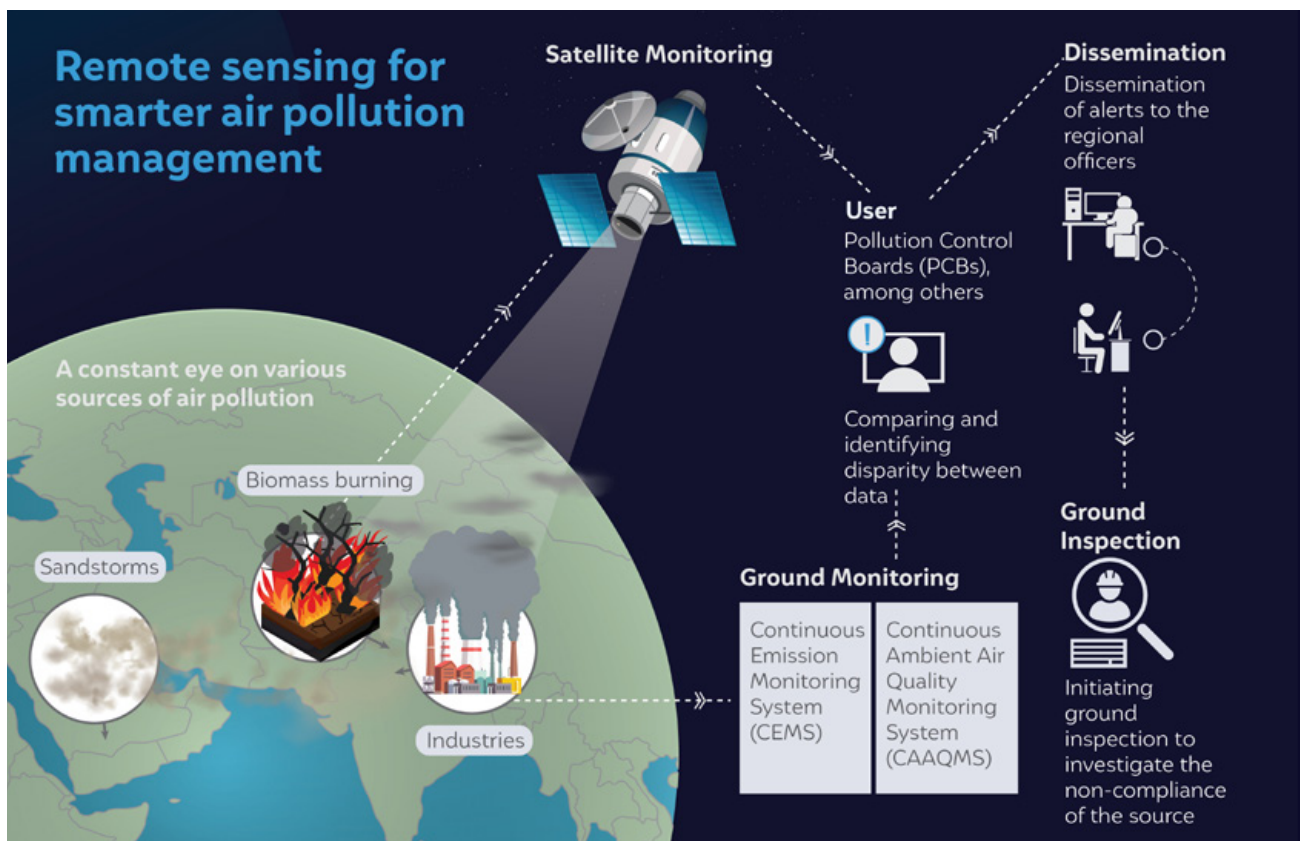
Remote sensing for smarter air pollution management

Satellite Monitoring

Dissemination
Dissemination of alerts to the regional officers

User
Pollution Control Boards (PCBs), among others

Comparing and identifying disparity between data

A constant eye on various sources of air pollution

Biomass burning

Sandstorms

Industries

Ground Monitoring

| Continuous Emission Monitoring System (CEMS) | Continuous Ambient Air Quality Monitoring System (CAAQMS) |
|---|---|

Ground Inspection
Initiating ground inspection to investigate the non-compliance of the source